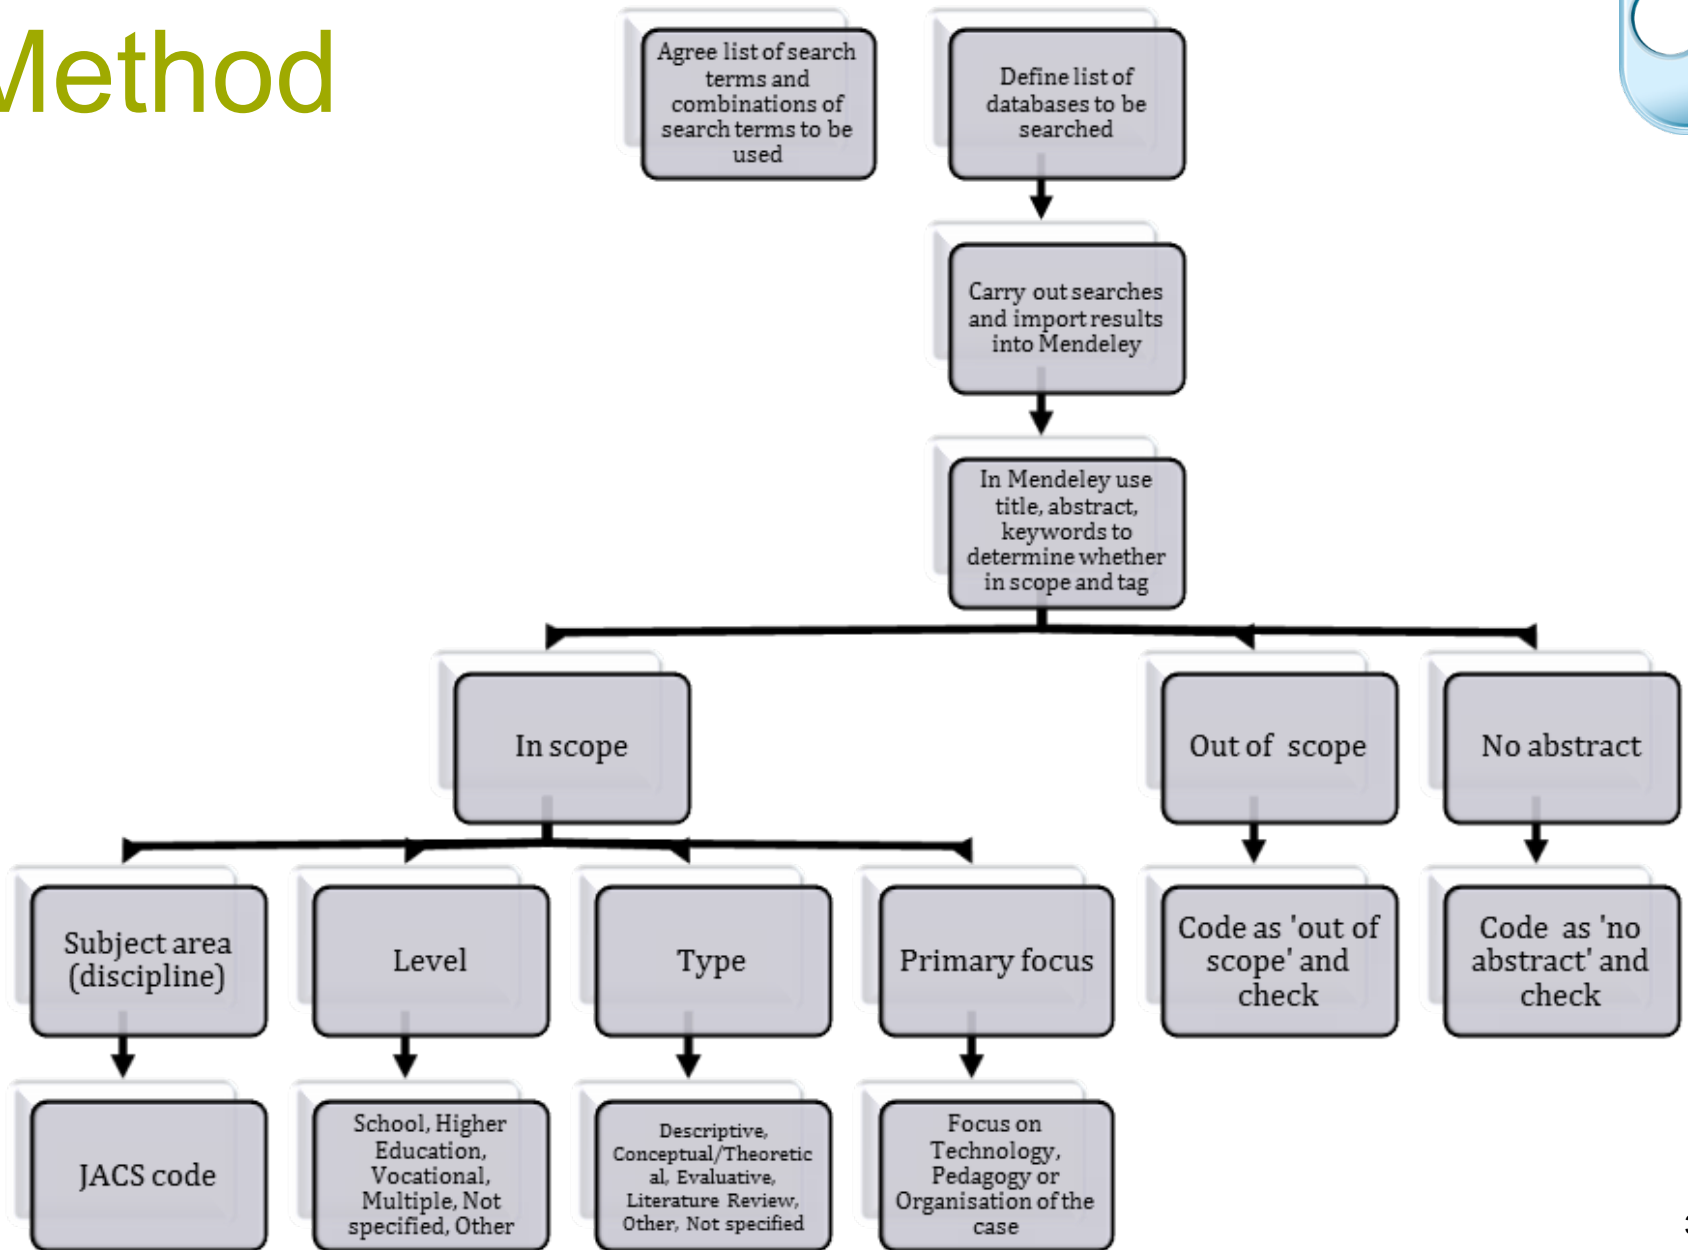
Method

Agree list of search terms and combinations of search terms to be used

Define list of databases to be searched

Carry out searches and import results into Mendeley

In Mendeley use title, abstract, keywords to determine whether in scope and tag

In scope

Out of scope

No abstract

Subject area (discipline)

Level

Type

Primary focus

Code as 'out of scope' and check

Code as 'no abstract' and check

JACS code

School, Higher Education, Vocational, Multiple, Not specified, Other

Descriptive, Conceptual/Theoretical, Evaluative, Literature Review, Other, Not specified

Focus on Technology, Pedagogy or Organisation of the case